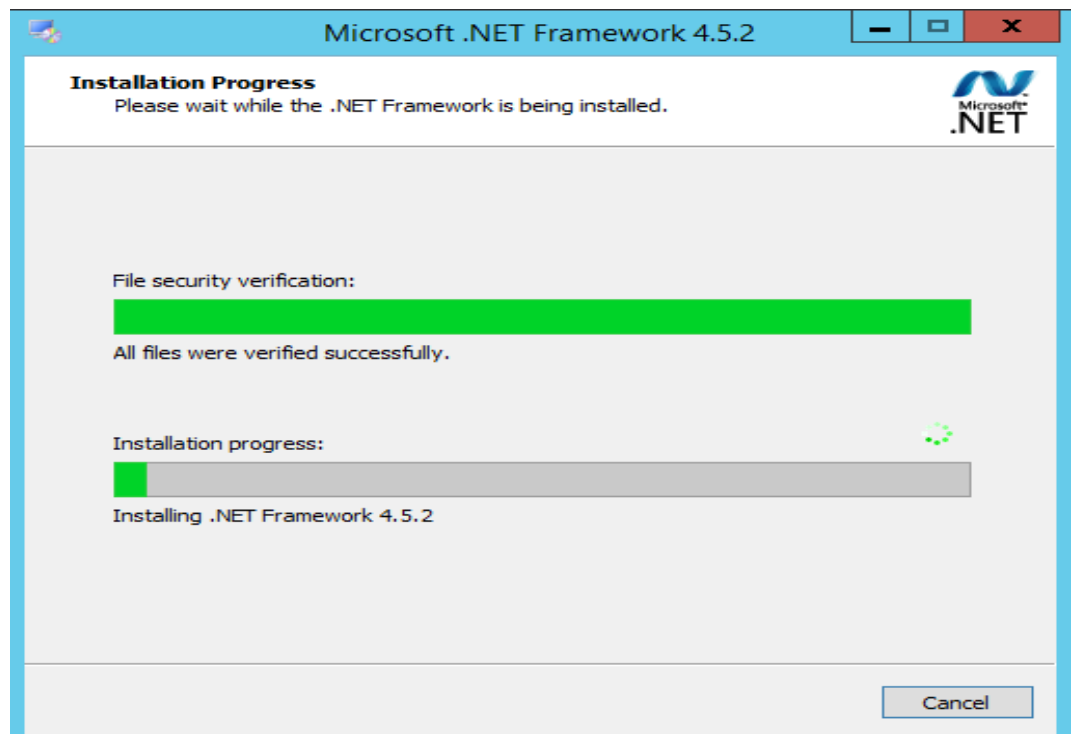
Microsoft .NET Framework 4.5.2

Installation Progress
Please wait while the .NET Framework is being installed.

Microsoft
.NET

File security verification:

All files were verified successfully.

Installation progress:

Installing .NET Framework 4.5.2

Cancel